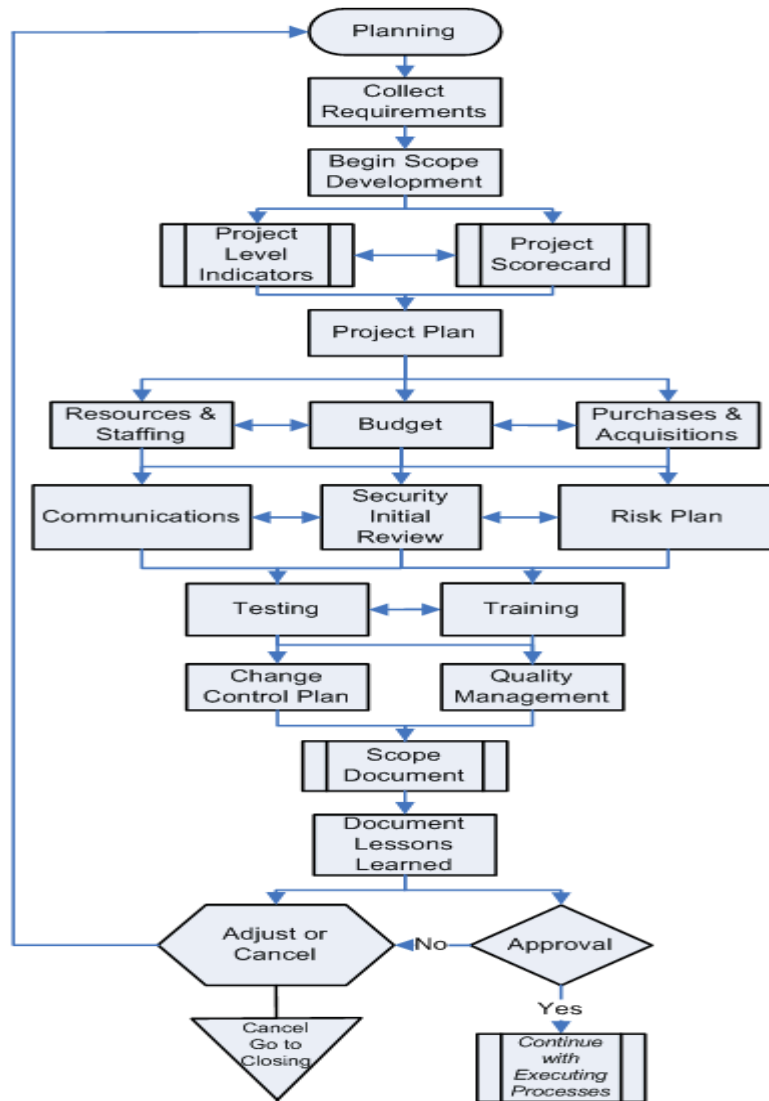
Planning

Collect Requirements

Begin Scope Development

Project Level Indicators

Project Scorecard

Project Plan

Resources & Staffing

Budget

Purchases & Acquisitions

Communications

Security Initial Review

Risk Plan

Testing

Training

Change Control Plan

Quality Management

Scope Document

Document Lessons Learned

Adjust or Cancel

No

Approval

Yes

Cancel Go to Closing

*Continue with Executing Processes*